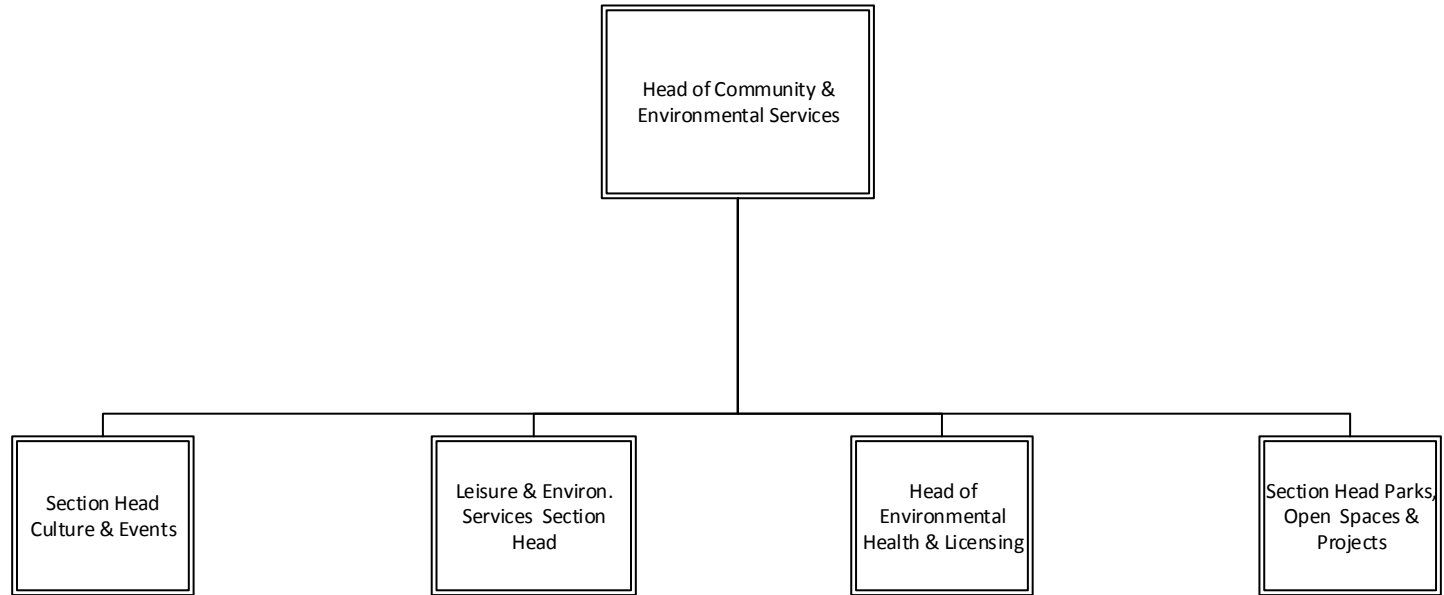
Head of Community & Environmental Services

Section Head Culture & Events

Leisure & Environ. Services Section Head

Head of Environmental Health & Licensing

Section Head Parks, Open Spaces & Projects